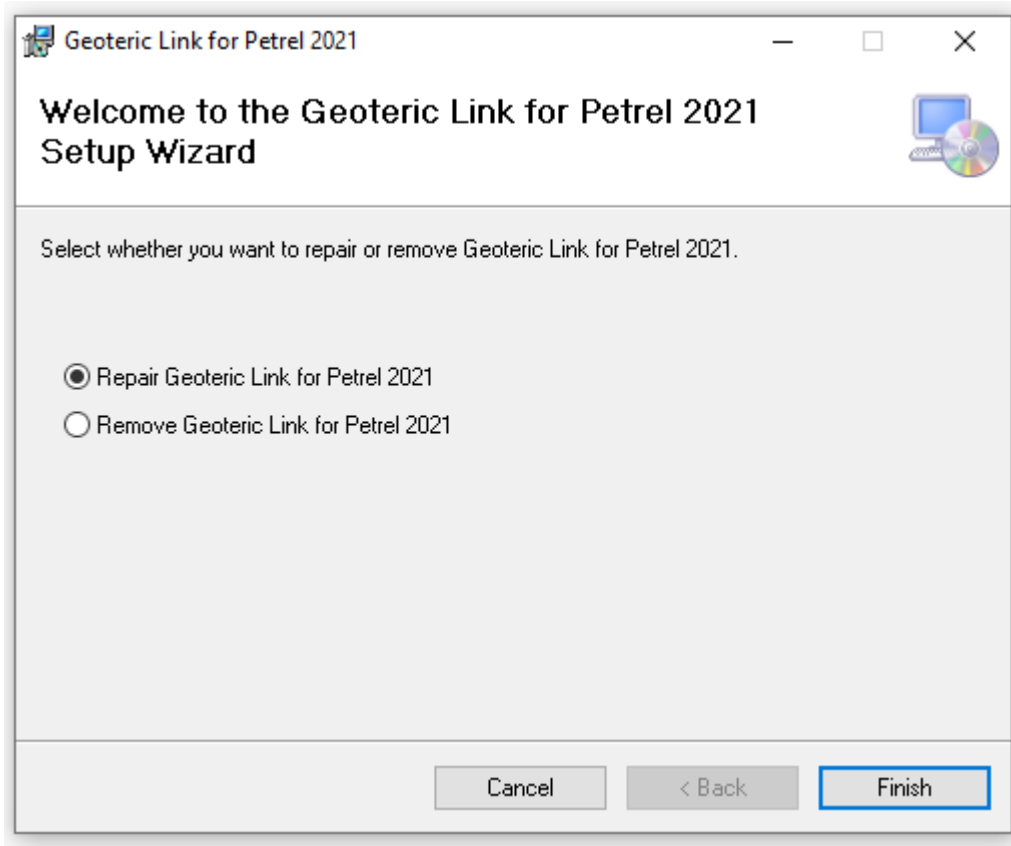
Geoteric Link for Petrel 2021

Welcome to the Geoteric Link for Petrel 2021 Setup Wizard

Select whether you want to repair or remove Geoteric Link for Petrel 2021.

Repair Geoteric Link for Petrel 2021

Remove Geoteric Link for Petrel 2021

Cancel

< Back

Finish